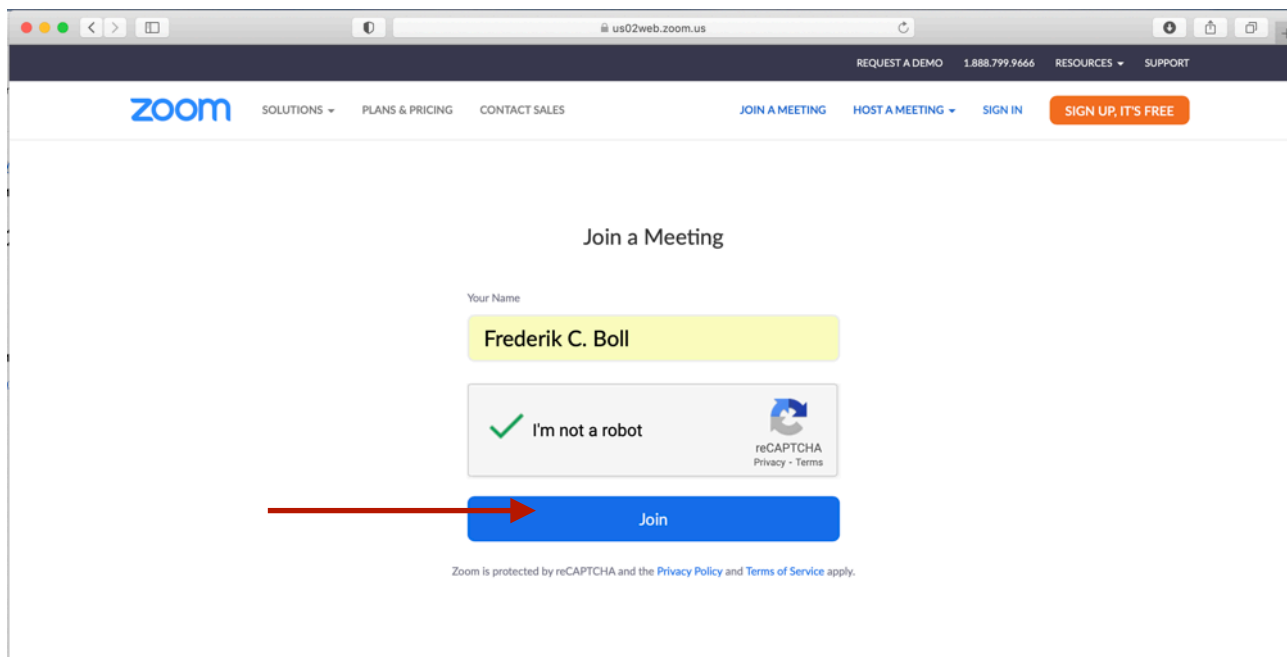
us02web.zoom.us

REQUEST A DEMO 1.888.799.9666 RESOURCES SUPPORT

zoom SOLUTIONS PLANS & PRICING CONTACT SALES JOIN A MEETING HOST A MEETING SIGN IN SIGN UP, IT'S FREE

Join a Meeting

Your Name

Frederik C. Boll

I'm not a robot

reCAPTCHA
Privacy - Terms

Join

Zoom is protected by reCAPTCHA and the Privacy Policy and Terms of Service apply.